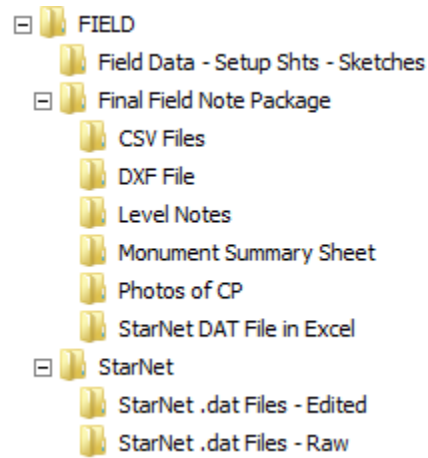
FIELD
Field Data - Setup Shts - Sketches
Final Field Note Package
CSV Files
DXF File
Level Notes
Monument Summary Sheet
Photos of CP
StarNet DAT File in Excel
StarNet
StarNet .dat Files - Edited
StarNet .dat Files - Raw